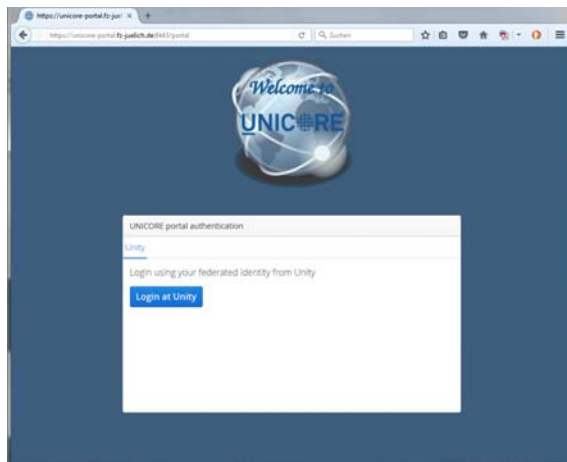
https://unicore-portal.fz-jue ×
https://unicore-portal.fz-juelich.de:8443/portal
Suchen

Welcome to
UNICORE

UNICORE portal authentication
Unity
Login using your federated identity from Unity
Login at Unity